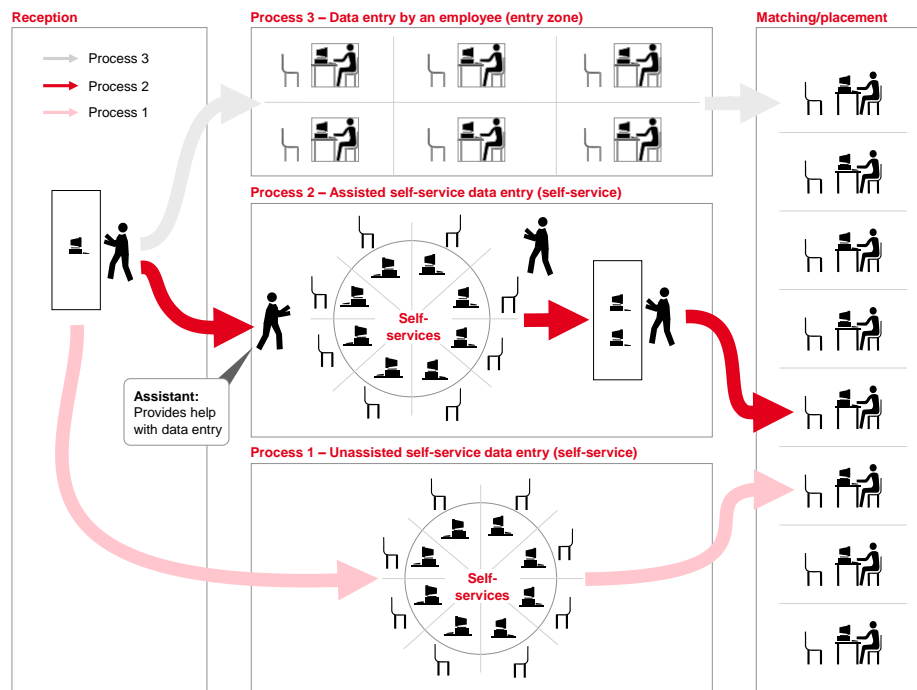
Reception

Process 3

Process 2

Process 1

Process 3 – Data entry by an employee (entry zone)

Matching/placement

Process 2 – Assisted self-service data entry (self-service)

Self-services

Assistant: Provides help with data entry

Process 1 – Unassisted self-service data entry (self-service)

Self-services